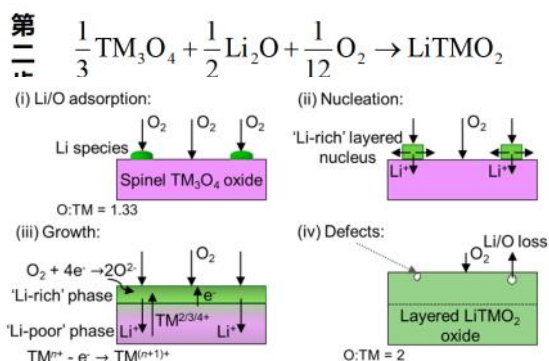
第二步

$\frac{1}{3}TM_3O_4 + \frac{1}{2}Li_2O + \frac{1}{12}O_2 \rightarrow LiTMO_2$

(i) Li/O adsorption:

$O_2$ $O_2$ $O_2$

Li species

Spinel $TM_3O_4$ oxide

O:TM = 1.33

(ii) Nucleation:

$O_2$

'Li-rich' layered nucleus

$Li^+$ $Li^+$

(iii) Growth:

$O_2 + 4e^- \rightarrow 2O^{2-}$

$O_2$

'Li-rich' phase

$e^-$

$TM^{2/3/4+}$

'Li-poor' phase $Li^+$ $Li^+$

$TM^{n+} - e^- \rightarrow TM^{(n+1)+}$

(iv) Defects:

Li/O loss

$O_2$

Layered $LiTMO_2$ oxide

O:TM = 2